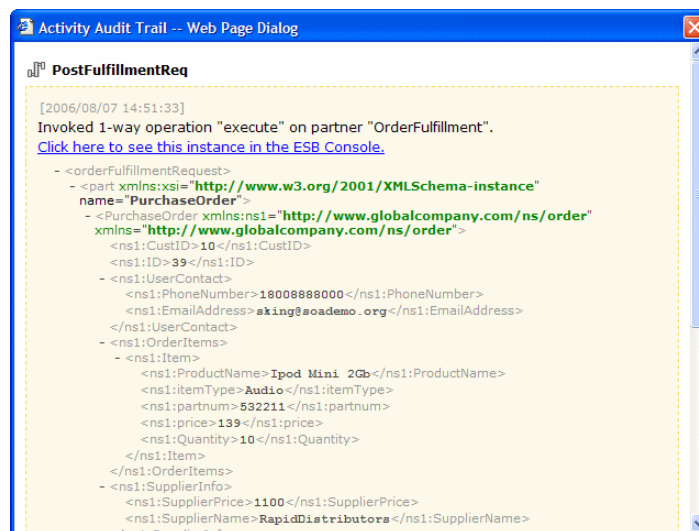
Activity Audit Trail -- Web Page Dialog

PostFulfillmentReq

[2006/08/07 14:51:33]
Invoked 1-way operation "execute" on partner "OrderFulfillment".
Click here to see this instance in the ESB Console.

- <orderFulfillmentRequest>
- <part xmlns:xsi="http://www.w3.org/2001/XMLSchema-instance" name="PurchaseOrder">
- <PurchaseOrder xmlns:ns1="http://www.globalcompany.com/ns/order" xmlns="http://www.globalcompany.com/ns/order">
<ns1:CustID>10</ns1:CustID>
<ns1:ID>39</ns1:ID>
- <ns1:UserContact>
<ns1:PhoneNumber>18008888000</ns1:PhoneNumber>
<ns1:EmailAddress>sking@soademo.org</ns1:EmailAddress>
</ns1:UserContact>
- <ns1:OrderItems>
- <ns1:Item>
<ns1:ProductName>Ipod Mini 2Gb</ns1:ProductName>
<ns1:itemType>Audio</ns1:itemType>
<ns1:partnum>532211</ns1:partnum>
<ns1:price>139</ns1:price>
<ns1:Quantity>10</ns1:Quantity>
</ns1:Item>
</ns1:OrderItems>
- <ns1:SupplierInfo>
<ns1:SupplierPrice>1100</ns1:SupplierPrice>
<ns1:SupplierName>RapidDistributors</ns1:SupplierName>